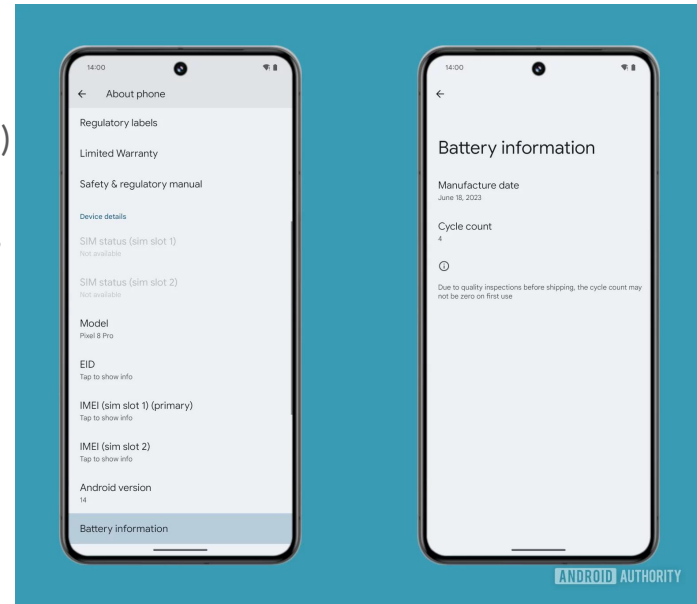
14:00

← About phone

Regulatory labels

Limited Warranty

Safety & regulatory manual

Device details

SIM status (sim slot 1)
Not available

SIM status (sim slot 2)
Not available

Model
Pixel 8 Pro

EID
Tap to show info

IMEI (sim slot 1) (primary)
Tap to show info

IMEI (sim slot 2)
Tap to show info

Android version
14

Battery information

14:00

←

Battery information

Manufacture date
June 18, 2023

Cycle count
4

Due to quality inspections before shipping, the cycle count may not be zero on first use

ANDROID AUTHORITY